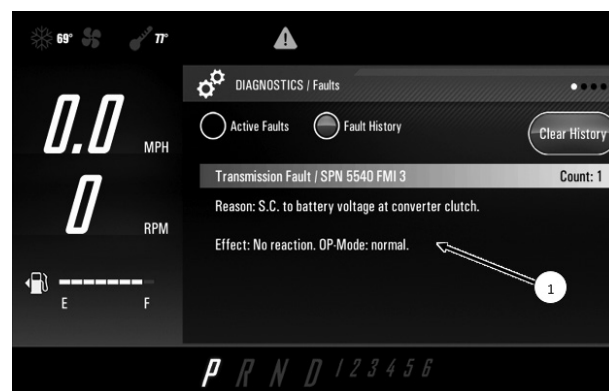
69° 77°

DIAGNOSTICS / Faults

Active Faults

Fault History

Clear History

0.0
MPH

0
RPM

E F

Transmission Fault / SPN 5540 FMI 3

Count: 1

Reason: S.C. to battery voltage at converter clutch.

Effect: No reaction. OP-Mode: normal.

1

P R N D 1 2 3 4 5 6